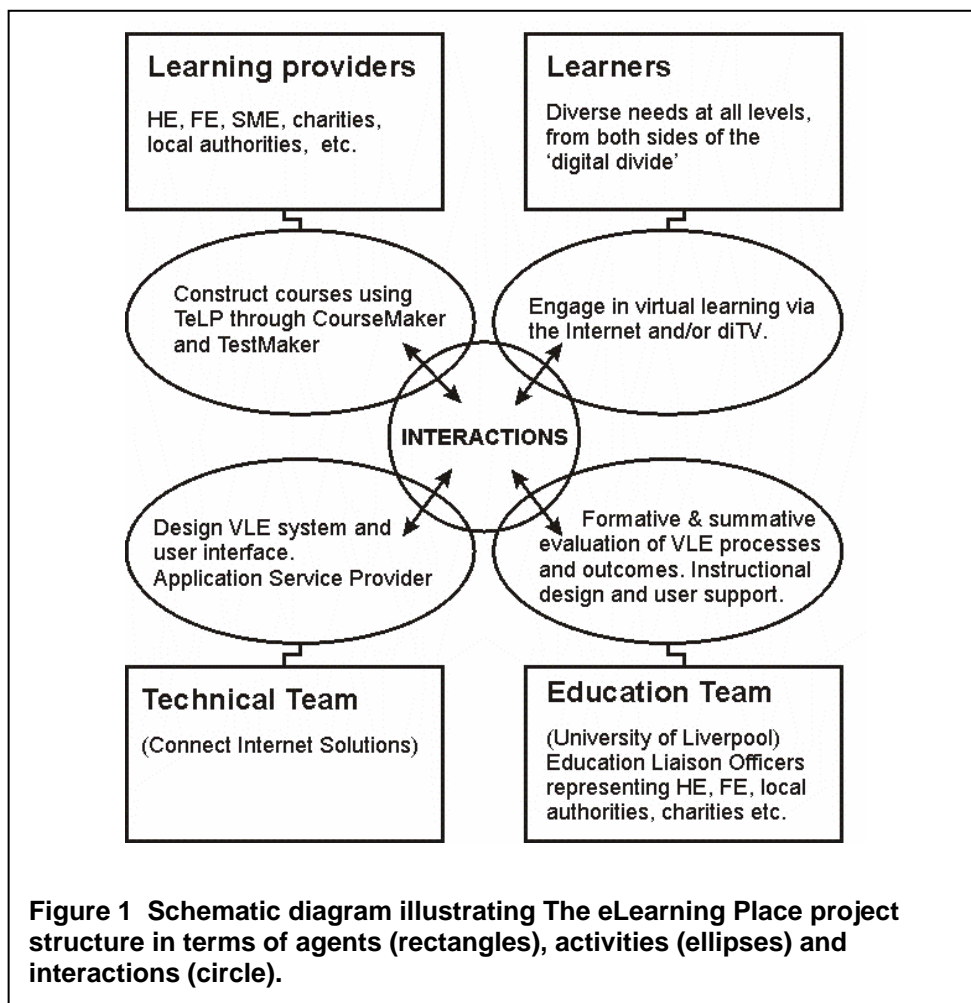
Learning providers

HE, FE, SME, charities, local authorities, etc.

Learners

Diverse needs at all levels, from both sides of the 'digital divide'

Construct courses using TeLP through CourseMaker and TestMaker

Engage in virtual learning via the Internet and/or diTV.

INTERACTIONS

Design VLE system and user interface. Application Service Provider

Formative & summative evaluation of VLE processes and outcomes. Instructional design and user support.

Technical Team

(Connect Internet Solutions)

Education Team

(University of Liverpool) Education Liaison Officers representing HE, FE, local authorities, charities etc.

Figure 1 Schematic diagram illustrating The eLearning Place project structure in terms of agents (rectangles), activities (ellipses) and interactions (circle).